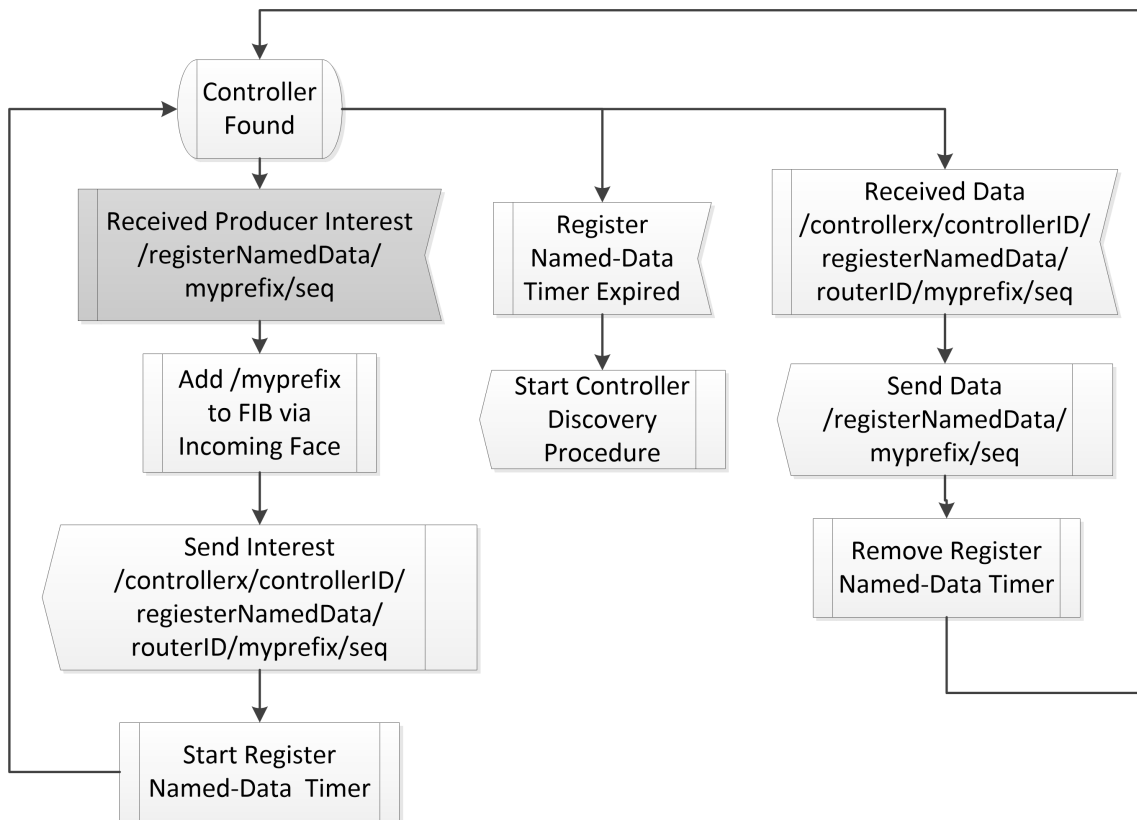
Controller Found

Received Producer Interest /registerNamedData/ myprefix/seq

Add /myprefix to FIB via Incoming Face

Send Interest /controllerx/controllerID/ regiesterNamedData/ routerID/myprefix/seq

Start Register Named-Data Timer

Register Named-Data Timer Expired

Start Controller Discovery Procedure

Received Data /controllerx/controllerID/ regiesterNamedData/ routerID/myprefix/seq

Send Data /registerNamedData/ myprefix/seq

Remove Register Named-Data Timer